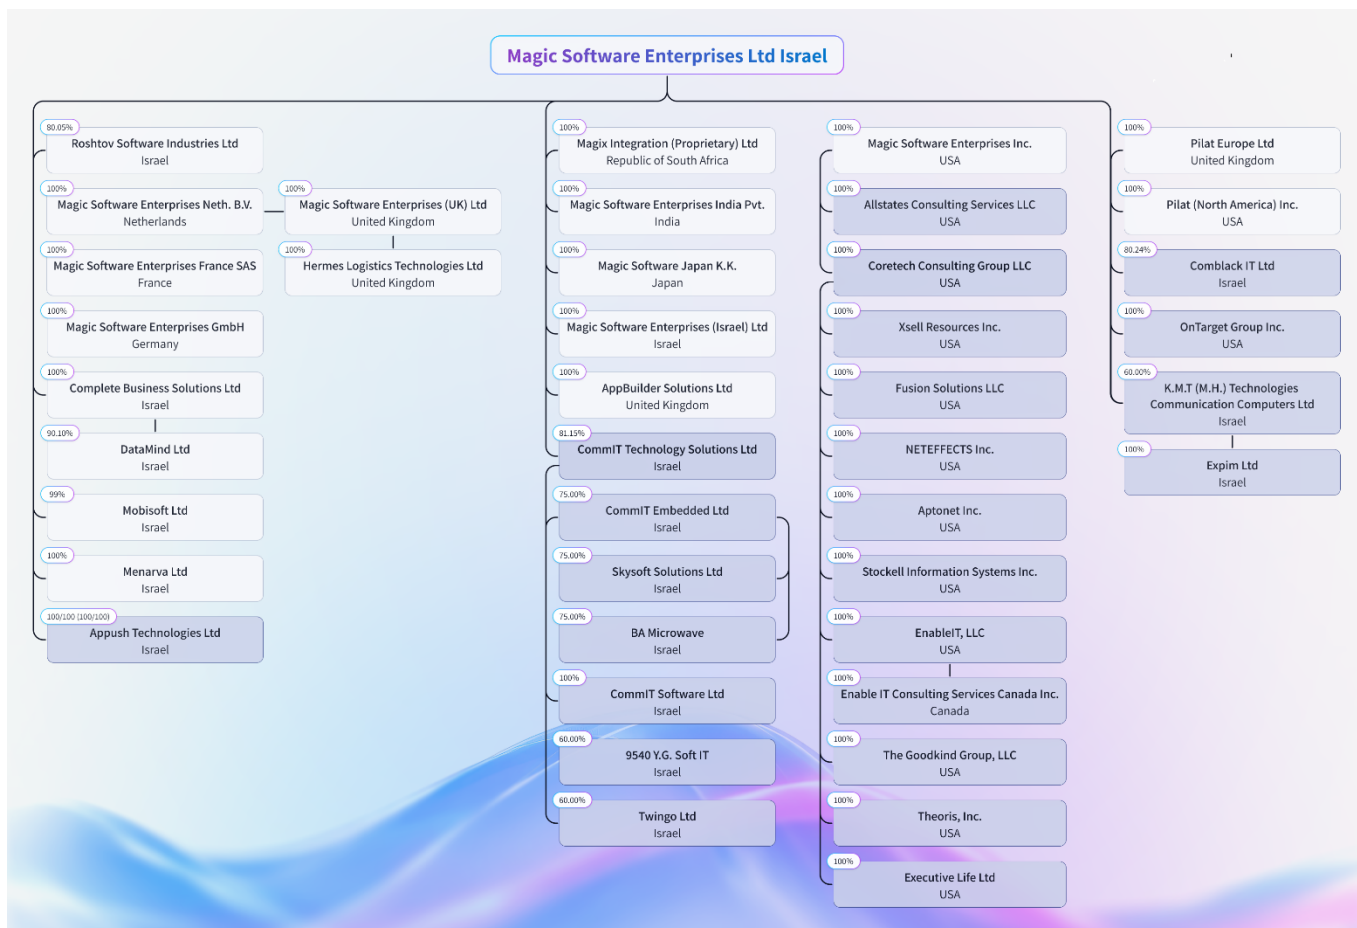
Magic Software Enterprises Ltd Israel

80.05%
Roshtov Software Industries Ltd
Israel

100%
Magic Software Enterprises Neth. B.V.
Netherlands

100%
Magic Software Enterprises (UK) Ltd
United Kingdom

100%
Hermes Logistics Technologies Ltd
United Kingdom

100%
Magic Software Enterprises France SAS
France

100%
Magic Software Enterprises GmbH
Germany

100%
Complete Business Solutions Ltd
Israel

90.10%
DataMind Ltd
Israel

99%
Mobisoft Ltd
Israel

100%
Menarva Ltd
Israel

100/100 (100/100)
Appush Technologies Ltd
Israel

100%
Magix Integration (Proprietary) Ltd
Republic of South Africa

100%
Magic Software Enterprises India Pvt.
India

100%
Magic Software Japan K.K.
Japan

100%
Magic Software Enterprises (Israel) Ltd
Israel

100%
AppBuilder Solutions Ltd
United Kingdom

81.15%
CommIT Technology Solutions Ltd
Israel

75.00%
CommIT Embedded Ltd
Israel

75.00%
Skysoft Solutions Ltd
Israel

75.00%
BA Microwave
Israel

100%
CommIT Software Ltd
Israel

60.00%
9540 Y.G. Soft IT
Israel

60.00%
Twingo Ltd
Israel

100%
Magic Software Enterprises Inc.
USA

100%
Allstates Consulting Services LLC
USA

100%
Coretech Consulting Group LLC
USA

100%
Xsell Resources Inc.
USA

100%
Fusion Solutions LLC
USA

100%
NETEFFECTS Inc.
USA

100%
Aptonet Inc.
USA

100%
Stockell Information Systems Inc.
USA

100%
EnableIT, LLC
USA

100%
Enable IT Consulting Services Canada Inc.
Canada

100%
The Goodkind Group, LLC
USA

100%
Theoris, Inc.
USA

100%
Executive Life Ltd
USA

100%
Pilat Europe Ltd
United Kingdom

100%
Pilat (North America) Inc.
USA

80.24%
Comblack IT Ltd
Israel

100%
OnTarget Group Inc.
USA

60.00%
K.M.T (M.H.) Technologies Communication Computers Ltd
Israel

100%
Expim Ltd
Israel